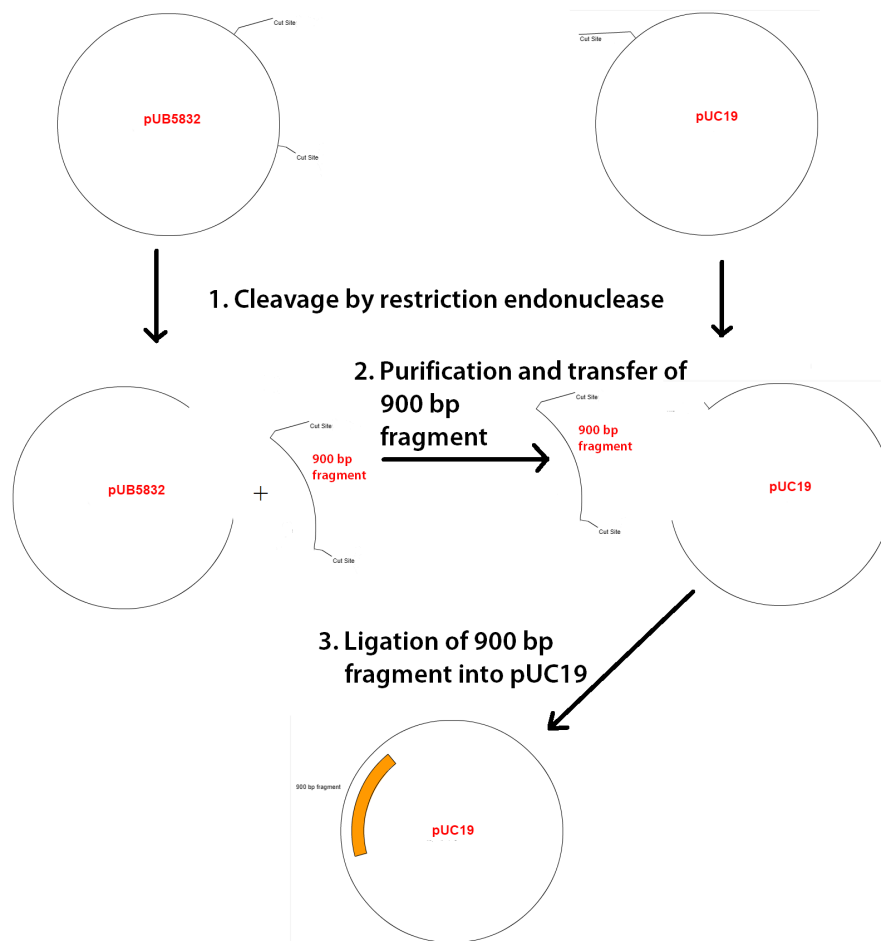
Cut Site

pUB5832

Cut Site

Cut Site

pUC19

1. Cleavage by restriction endonuclease

2. Purification and transfer of 900 bp fragment

pUB5832

+

Cut Site

900 bp fragment

Cut Site

Cut Site

900 bp fragment

Cut Site

pUC19

3. Ligation of 900 bp fragment into pUC19

900 bp fragment

pUC19